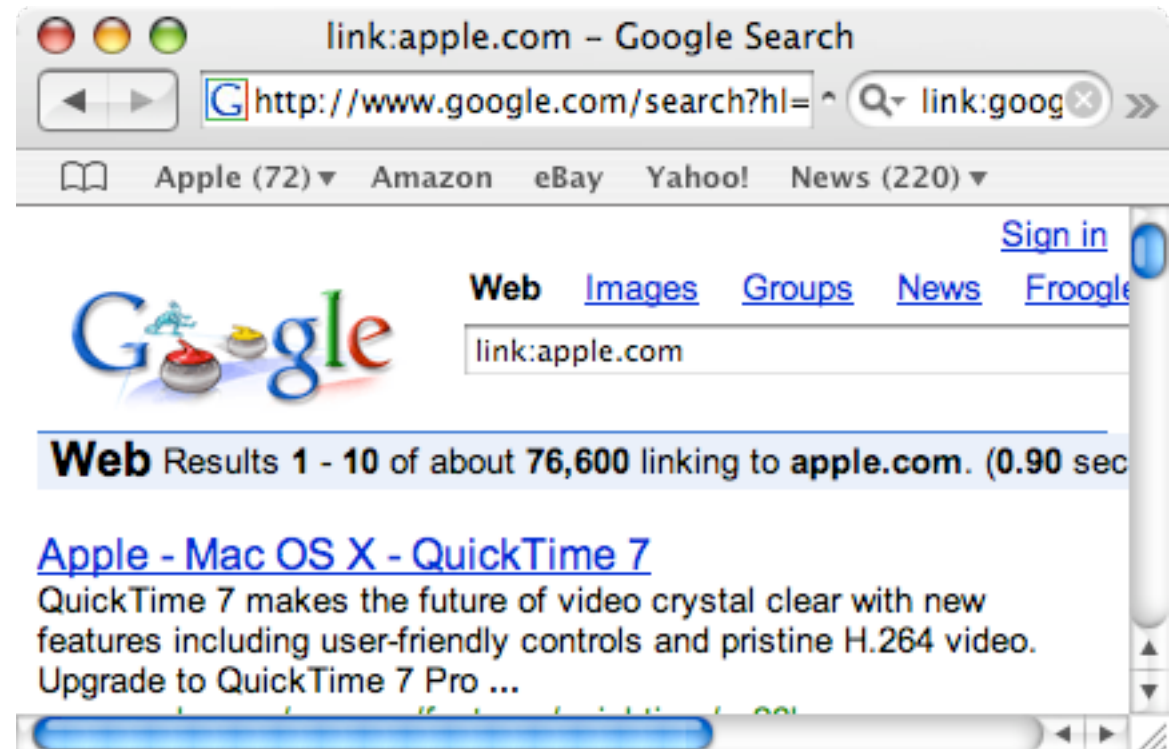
link:apple.com – Google Search

http://www.google.com/search?hl=

link:goog

Apple (72) ▾ Amazon eBay Yahoo! News (220) ▾

Sign in

Google

Web Images Groups News Froogle

link:apple.com

Web Results 1 - 10 of about 76,600 linking to apple.com. (0.90 sec

Apple - Mac OS X - QuickTime 7

QuickTime 7 makes the future of video crystal clear with new features including user-friendly controls and pristine H.264 video. Upgrade to QuickTime 7 Pro ...

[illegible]